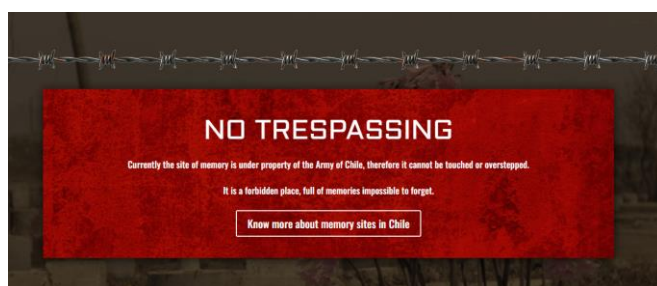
NO TRESPASSING

Currently the site of memory is under property of the Army of Chile, therefore it cannot be touched or overstepped.

It is a forbidden place, full of memories impossible to forget.

Know more about memory sites in Chile